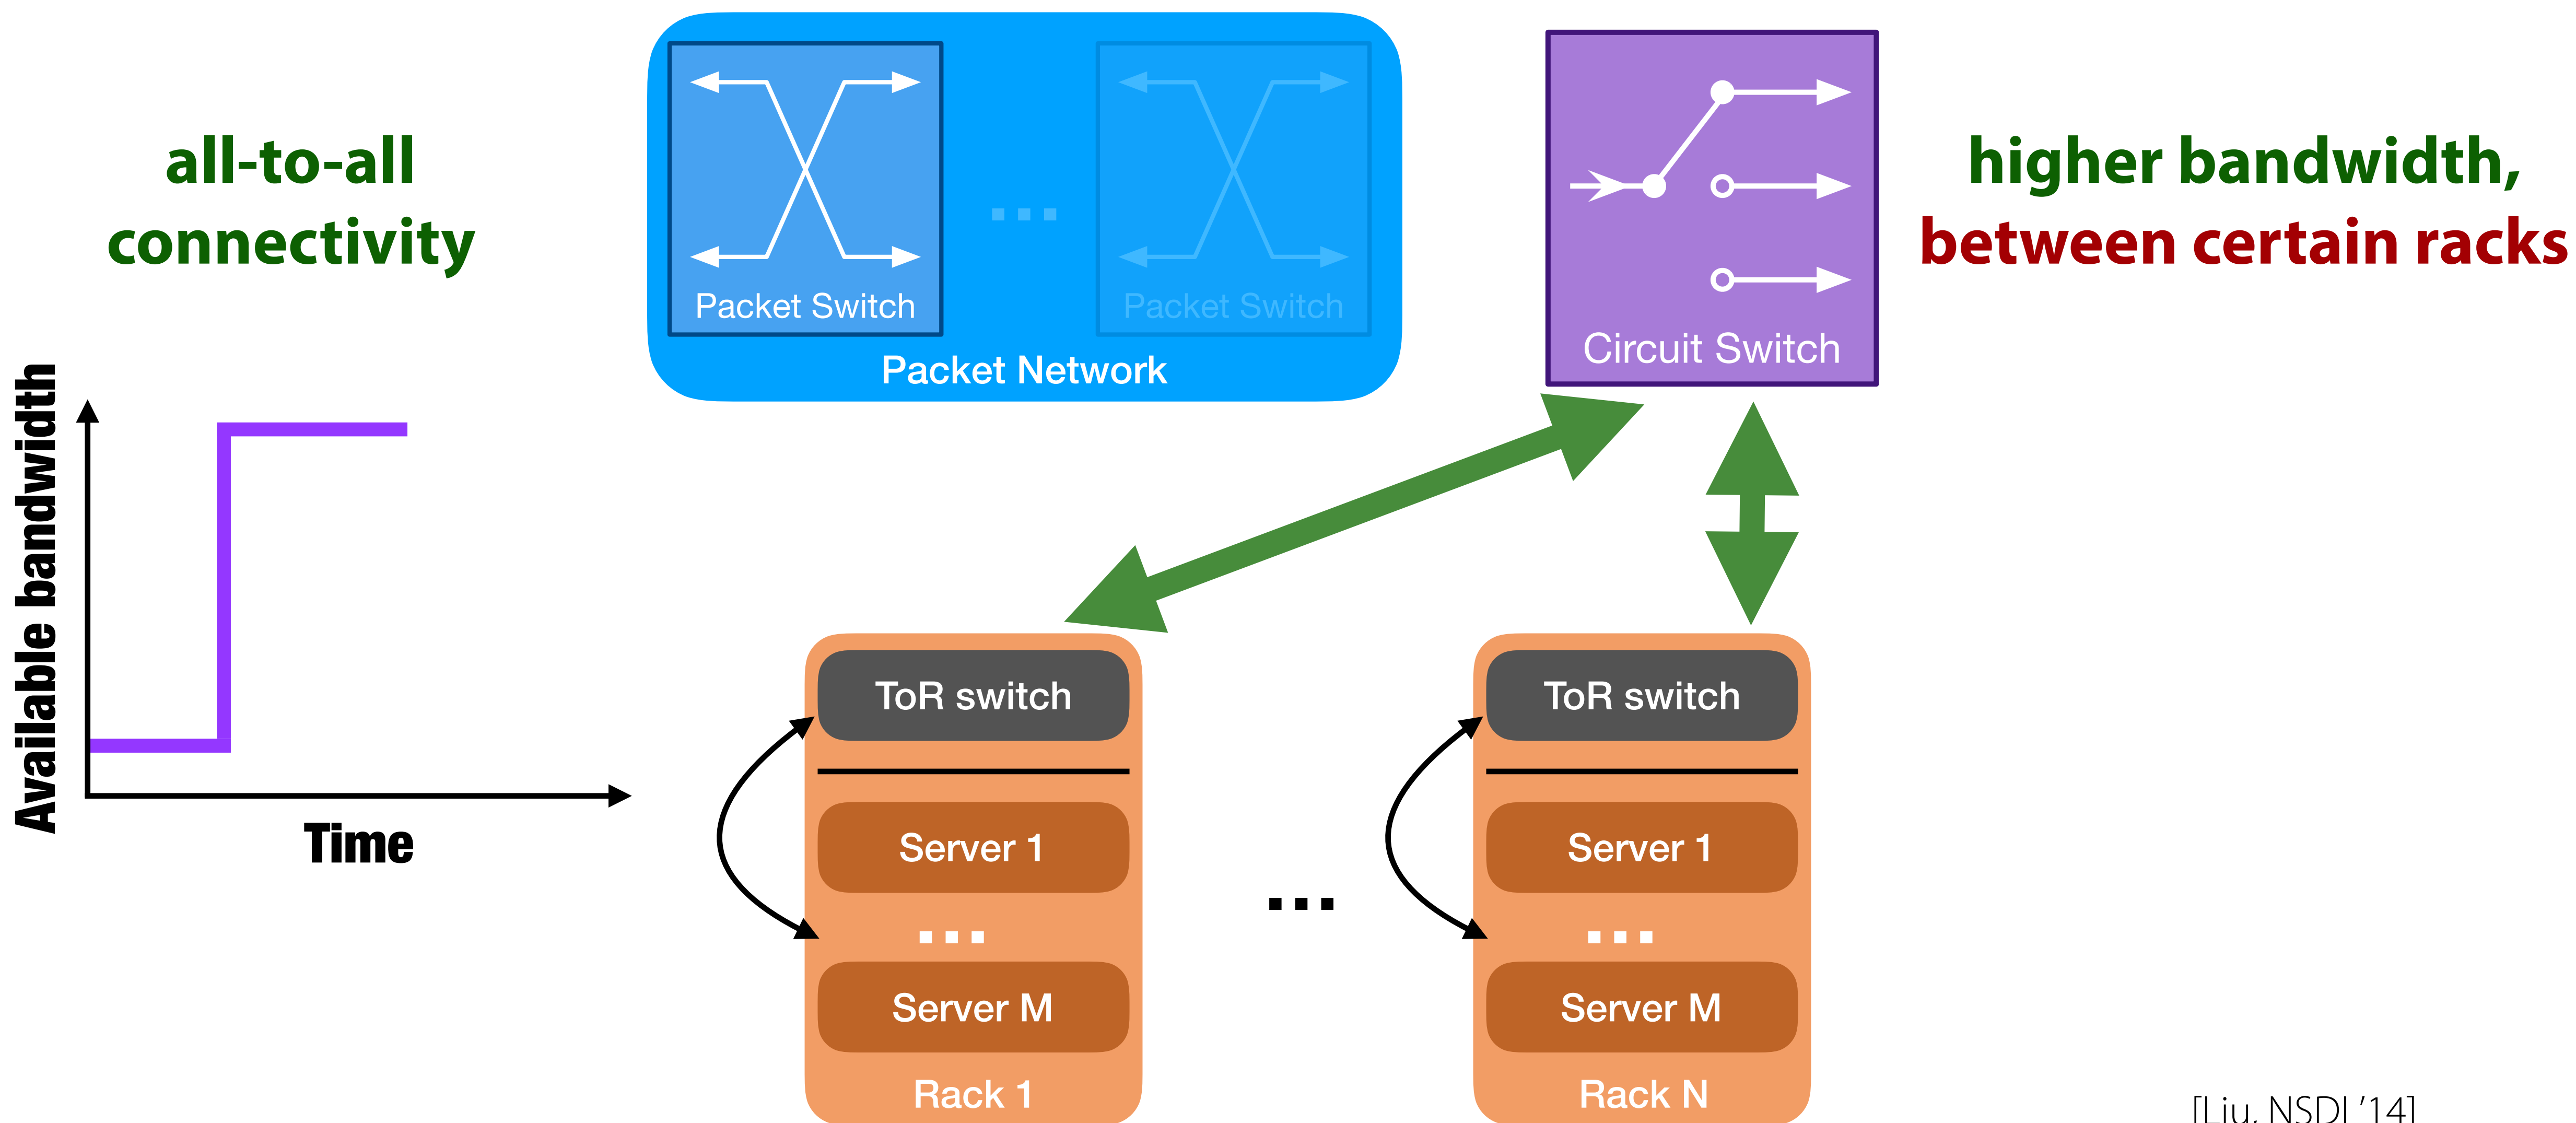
all-to-all connectivity

Packet Switch

Packet Switch

Packet Network

Circuit Switch

higher bandwidth, between certain racks

Available bandwidth

Time

ToR switch

Server 1

Server M

Rack 1

ToR switch

Server 1

Server M

Rack N

[Liu, NSDI '14]